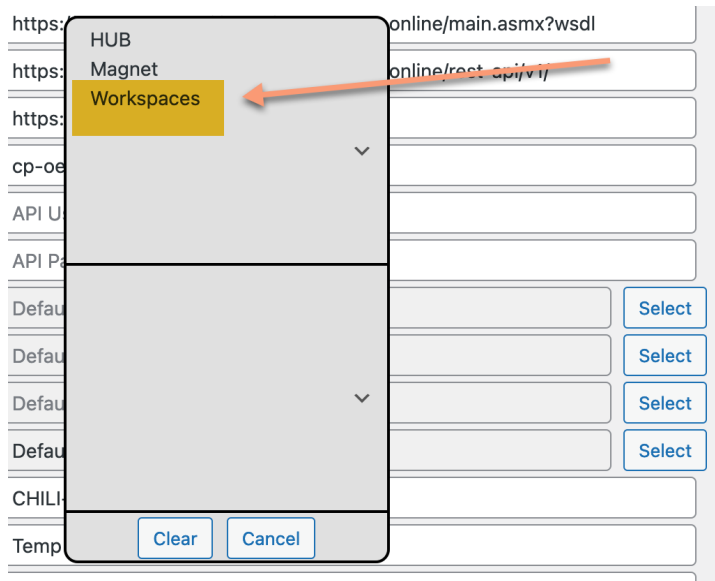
https:

online/main.asmx?wsdl

https:

online/rest-api/v1/

https:

cp-oe

API Us

API Pa

Defau

Select

Defau

Select

Defau

Select

Defau

Select

CHILI-

Temp

HUB
Magnet
Workspaces

Clear

Cancel